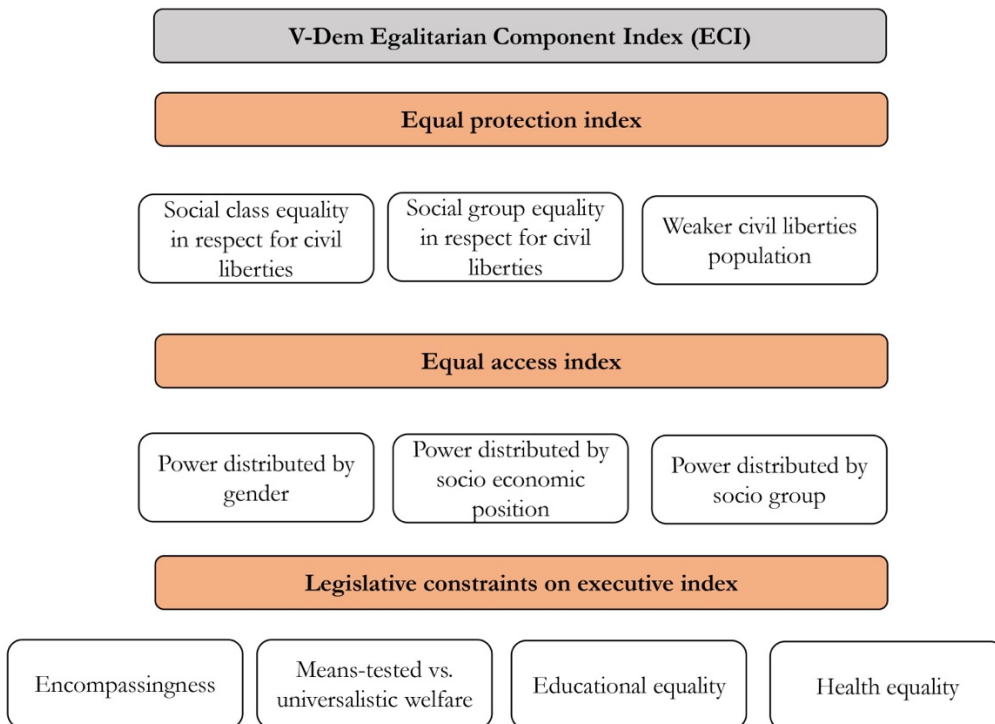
V-Dem Egalitarian Component Index (ECI)

Equal protection index

Social class equality in respect for civil liberties

Social group equality in respect for civil liberties

Weaker civil liberties population

Equal access index

Power distributed by gender

Power distributed by socio economic position

Power distributed by socio group

Legislative constraints on executive index

Encompassingness

Means-tested vs. universalistic welfare

Educational equality

Health equality